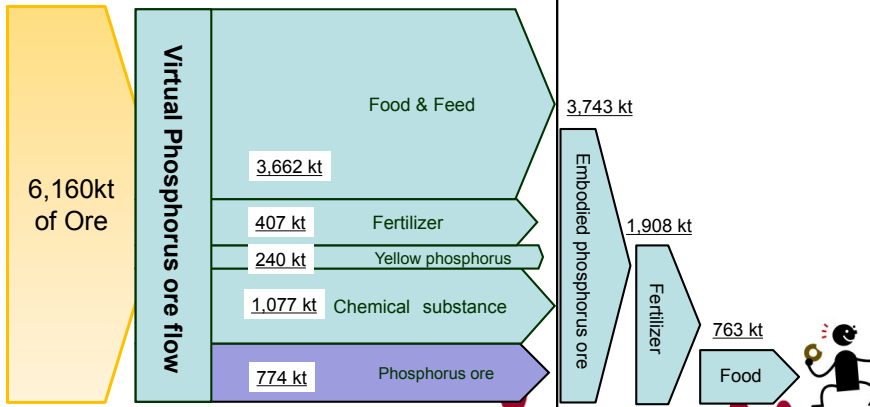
6,160kt of Ore

Virtual Phosphorus ore flow

Food & Feed

3,662 kt

407 kt

Fertilizer

240 kt

Yellow phosphorus

1,077 kt

Chemical substance

774 kt

Phosphorus ore

3,743 kt

Embodied phosphorus ore

1,908 kt

Fertilizer

763 kt

Food